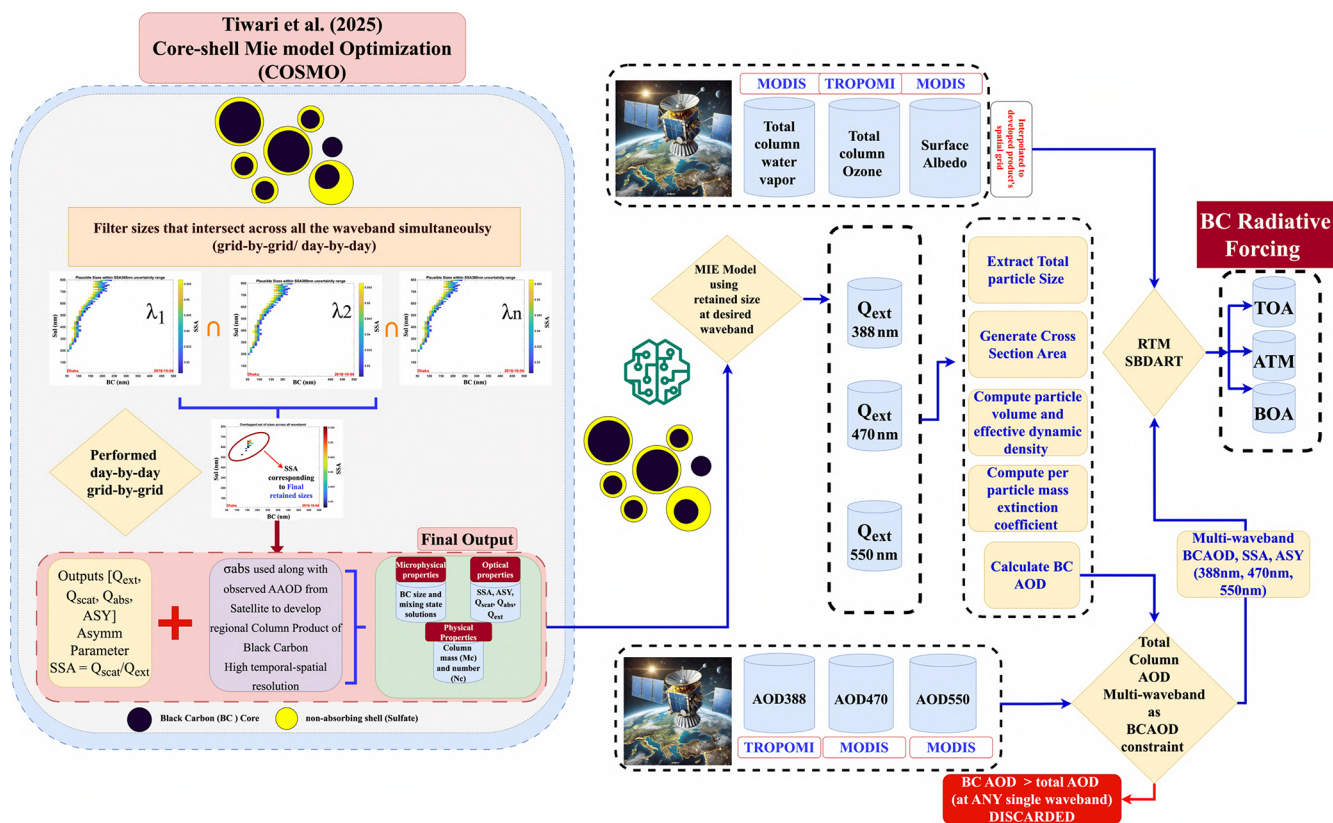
Tiwari et al. (2025)
Core-shell Mie model Optimization
(COSMO)

Filter sizes that intersect across all the waveband simultaneoulsy
(grid-by-grid/ day-by-day)

Plausible Sizes within SSA388nm uncertainity range
Ssd (nm)
BC (nm)
SSA
Dhaka
2018-10-04
$\lambda_1$
$\cap$
Plausible Sizes within SSA388nm uncertainity range
$\lambda2$
$\cap$
Plausible Sizes within SSA388nm uncertainity range
$\lambda n$

Performed
day-by-day
grid-by-grid

Overlapped set of sizes across all wavebands
Ssd (nm)
BC (nm)
SSA
SSA corresponding to Final retained sizes
Dhaka
2018-10-04

Final Output

Outputs [$Q_{ext}$, $Q_{scat}$, $Q_{abs}$, ASY]
Asymm Parameter
SSA = $Q_{scat}/Q_{ext}$

σabs used along with observed AAOD from Satellite to develop regional Column Product of Black Carbon
High temporal-spatial resolution

Microphysical properties
BC size and mixing state solutions
Optical properties
SSA, ASY, $Q_{scat}$, $Q_{abs}$, $Q_{ext}$
Physical Properties
Column mass (Mc) and number (Nc)

Black Carbon (BC ) Core
non-absorbing shell (Sulfate)

MODIS
TROPOMI
MODIS
Total column water vapor
Total column Ozone
Surface Albedo
Interpolated to developed product's spatial grid

MIE Model using retained size at desired waveband

$Q_{ext}$ 388 nm
$Q_{ext}$ 470 nm
$Q_{ext}$ 550 nm

Extract Total particle Size
Generate Cross Section Area
Compute particle volume and effective dynamic density
Compute per particle mass extinction coefficient
Calculate BC AOD

RTM
SBDART

BC Radiative Forcing
TOA
ATM
BOA

Multi-waveband BCAOD, SSA, ASY (388nm, 470nm, 550nm)

AOD388
AOD470
AOD550
TROPOMI
MODIS
MODIS

Total Column AOD Multi-waveband as BCAOD constraint

BC AOD > total AOD
(at ANY single waveband)
DISCARDED